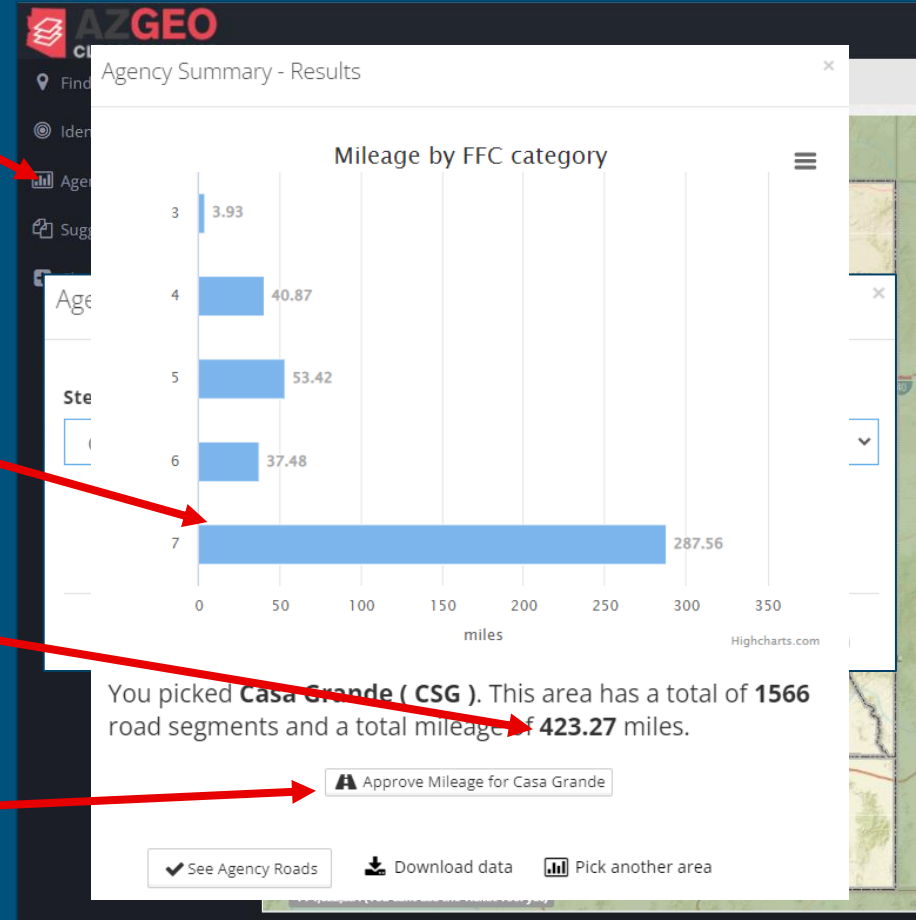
AZGEO
CL

Find
Iden
Agen
Sugg

Age
×
Ste

Agency Summary - Results
×

Mileage by FFC category

| | |
|---|---|
| 3 | 3.93 |
| 4 | 40.87 |
| 5 | 53.42 |
| 6 | 37.48 |
| 7 | 287.56 |

0 50 100 150 200 250 300 350
miles
Highcharts.com

You picked **Casa Grande ( CSG )**. This area has a total of **1566** road segments and a total mileage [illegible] **423.27** miles.

Approve Mileage for Casa Grande

See Agency Roads
Download data
Pick another area